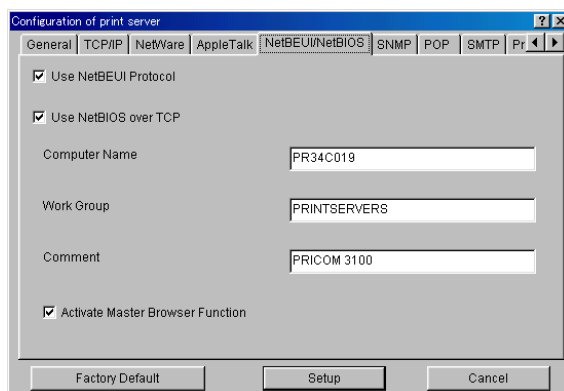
Configuration of print server

? ×

General | TCP/IP | NetWare | AppleTalk | NetBEUI/NetBIOS | SNMP | POP | SMTP | Pr

☑ Use NetBEUI Protocol

☑ Use NetBIOS over TCP

Computer Name PR34C019

Work Group PRINTSERVERS

Comment PRICOM 3100

☑ Activate Master Browser Function

Factory Default

Setup

Cancel